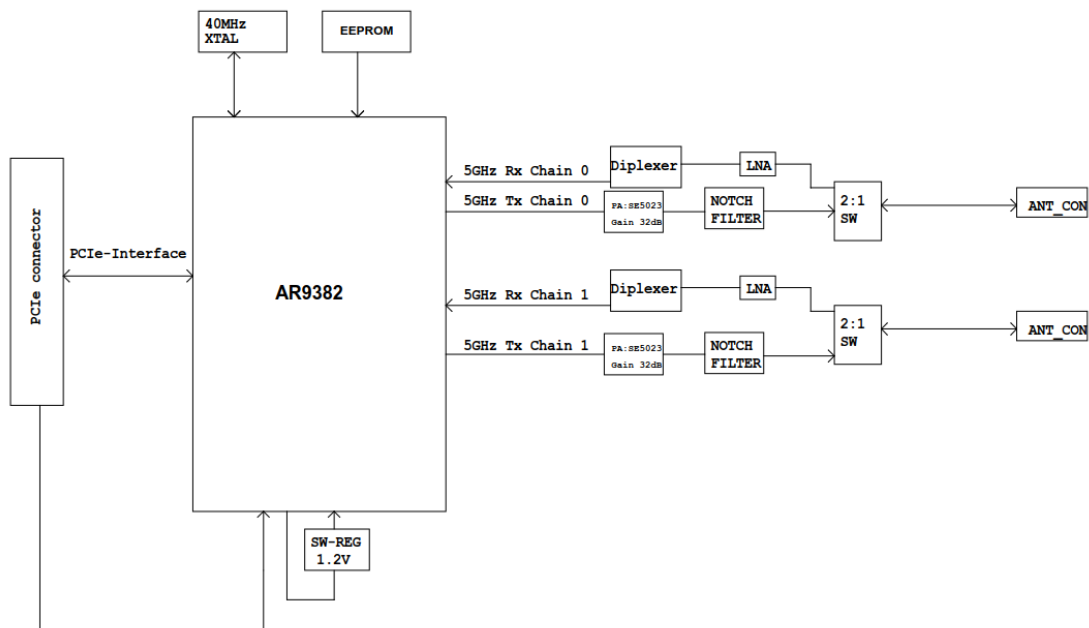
40MHz XTAL

EEPROM

PCIe connector

PCIe-Interface

AR9382

5GHz Rx Chain 0

5GHz Tx Chain 0

Diplexer

LNA

PA:SE5023 Gain 32dB

NOTCH FILTER

2:1 SW

ANT_CON

5GHz Rx Chain 1

5GHz Tx Chain 1

Diplexer

LNA

PA:SE5023 Gain 32dB

NOTCH FILTER

2:1 SW

ANT_CON

SW-REG 1.2V